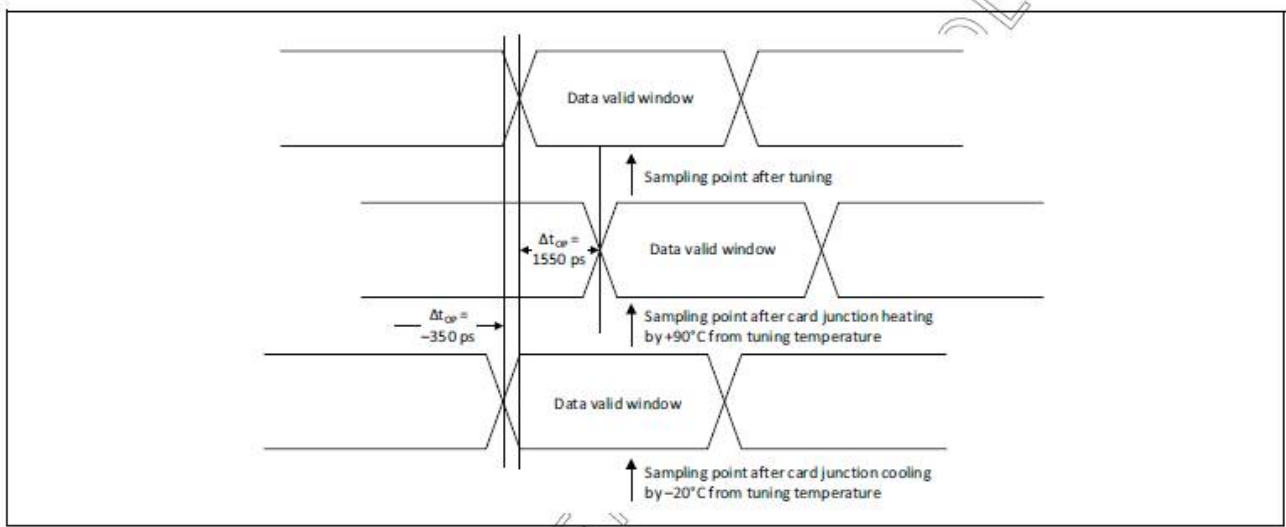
Data valid window

Sampling point after tuning

$\Delta t_{OP}$ = 1550 ps

Data valid window

$\Delta t_{OP}$ = −350 ps

Sampling point after card junction heating by +90°C from tuning temperature

Data valid window

Sampling point after card junction cooling by −20°C from tuning temperature